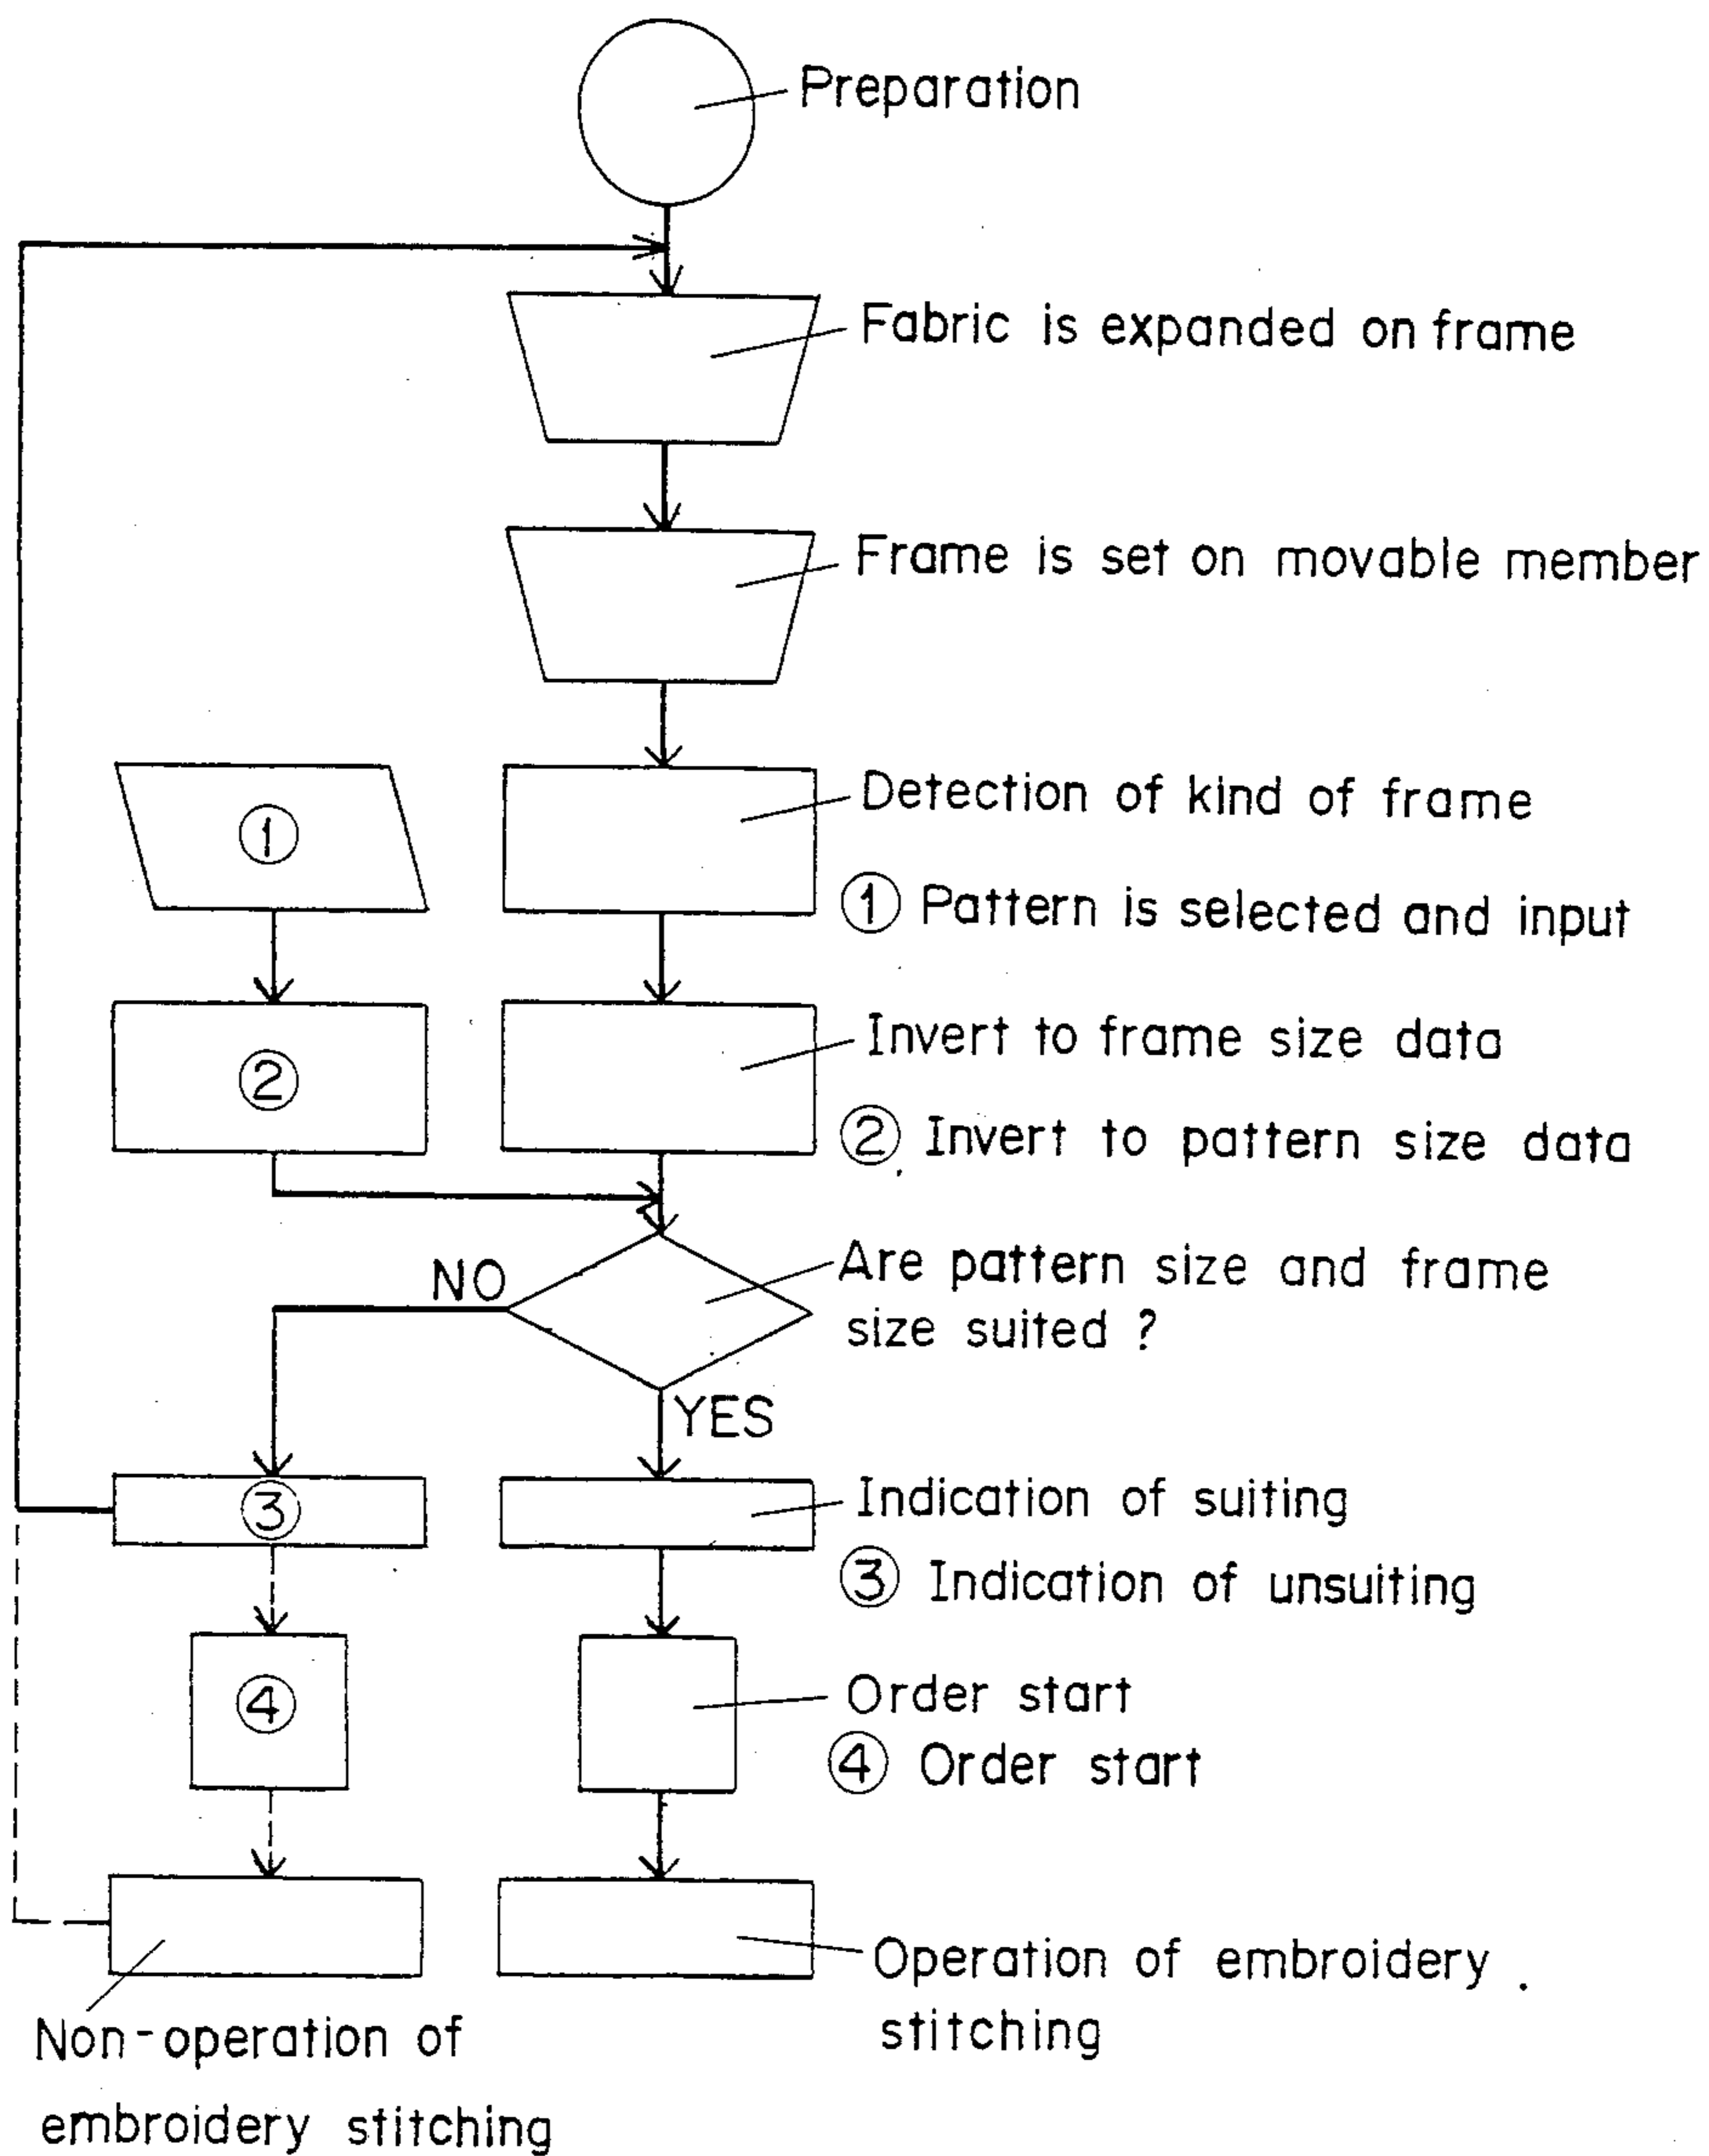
Preparation

Fabric is expanded on frame

Frame is set on movable member

①

Detection of kind of frame

① Pattern is selected and input

②

Invert to frame size data

② Invert to pattern size data

NO

Are pattern size and frame size suited ?

YES

③

Indication of suiting

③ Indication of unsuiting

④

Order start

④ Order start

Operation of embroidery stitching

Non-operation of embroidery stitching